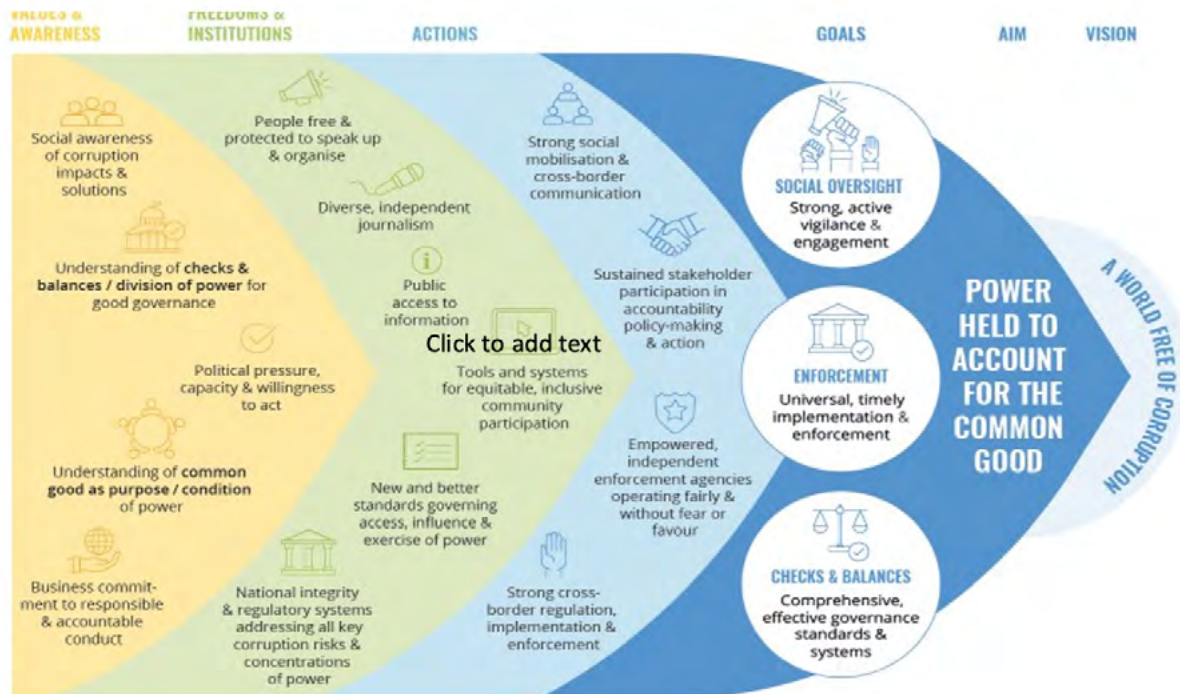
VALUES & AWARENESS

FREEDOMS & INSTITUTIONS

ACTIONS

GOALS

AIM

VISION

Social awareness of corruption impacts & solutions

Understanding of checks & balances / division of power for good governance

Political pressure, capacity & willingness to act

Understanding of common good as purpose / condition of power

Business commitment to responsible & accountable conduct

People free & protected to speak up & organise

Diverse, independent journalism

Public access to information

Click to add text

Tools and systems for equitable, inclusive community participation

New and better standards governing access, influence & exercise of power

National integrity & regulatory systems addressing all key corruption risks & concentrations of power

Strong social mobilisation & cross-border communication

Sustained stakeholder participation in accountability policy-making & action

Empowered, independent enforcement agencies operating fairly & without fear or favour

Strong cross-border regulation, implementation & enforcement

SOCIAL OVERSIGHT
Strong, active vigilance & engagement

ENFORCEMENT
Universal, timely implementation & enforcement

CHECKS & BALANCES
Comprehensive, effective governance standards & systems

POWER HELD TO ACCOUNT FOR THE COMMON GOOD

A WORLD FREE OF CORRUPTION